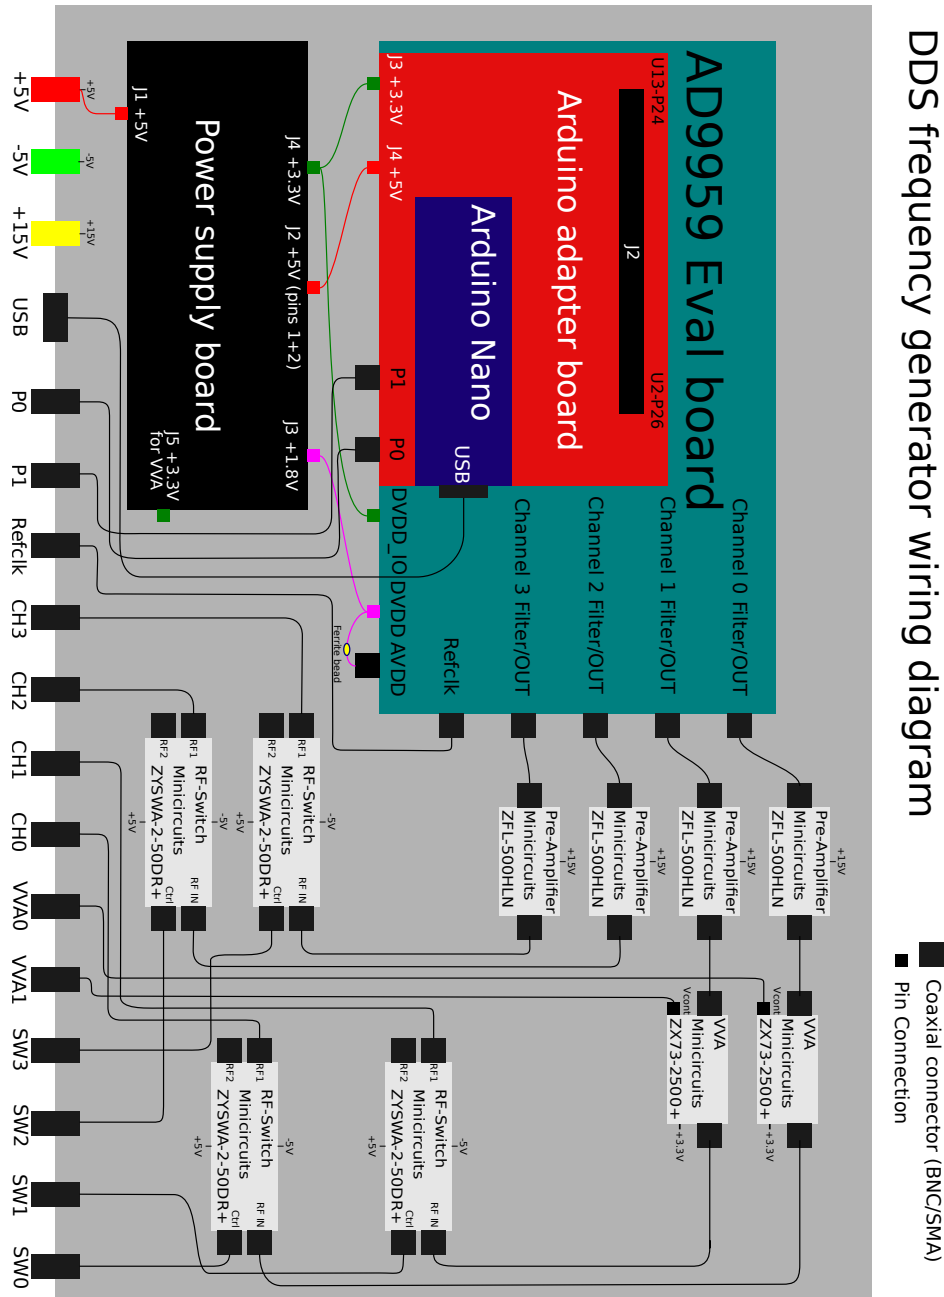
DDS frequency generator wiring diagram

Coaxial connector (BNC/SMA)
Pin Connection

+5V
-5V
+15V
USB
P0
P1
Refclk
CH3
CH2
CH1
CH0
VVA0
VVA1
SW3
SW2
SW1
SW0

+5V
-5V
+15V

Power supply board
J1 +5V
J4 +3.3V
J2 +5V (pins 1+2)
J3 +1.8V
J5 +3.3V for VVA

AD9959 Eval board
Arduino adapter board
U13-P24
J2
U2-P26
J3 +3.3V
J4 +5V
Arduino Nano
USB
P1
P0
DVDD_IO
DVDD
AVDD
Ferrite bead
Refclk
Channel 3 Filter/OUT
Channel 2 Filter/OUT
Channel 1 Filter/OUT
Channel 0 Filter/OUT

RF-Switch
Minicircuits
ZYSWA-2-50DR+
RF1
RF2
RF IN
Ctrl
-5V
+5V

RF-Switch
Minicircuits
ZYSWA-2-50DR+
RF1
RF2
RF IN
Ctrl
-5V
+5V

Pre-Amplifier
Minicircuits
ZFL-500HLN
+15V

Pre-Amplifier
Minicircuits
ZFL-500HLN
+15V

Pre-Amplifier
Minicircuits
ZFL-500HLN
+15V

Pre-Amplifier
Minicircuits
ZFL-500HLN
+15V

VVA
Minicircuits
ZX73-2500+
Vcont
+3.3V

VVA
Minicircuits
ZX73-2500+
Vcont
+3.3V

RF-Switch
Minicircuits
ZYSWA-2-50DR+
RF1
RF2
RF IN
Ctrl
-5V
+5V

RF-Switch
Minicircuits
ZYSWA-2-50DR+
RF1
RF2
RF IN
Ctrl
-5V
+5V